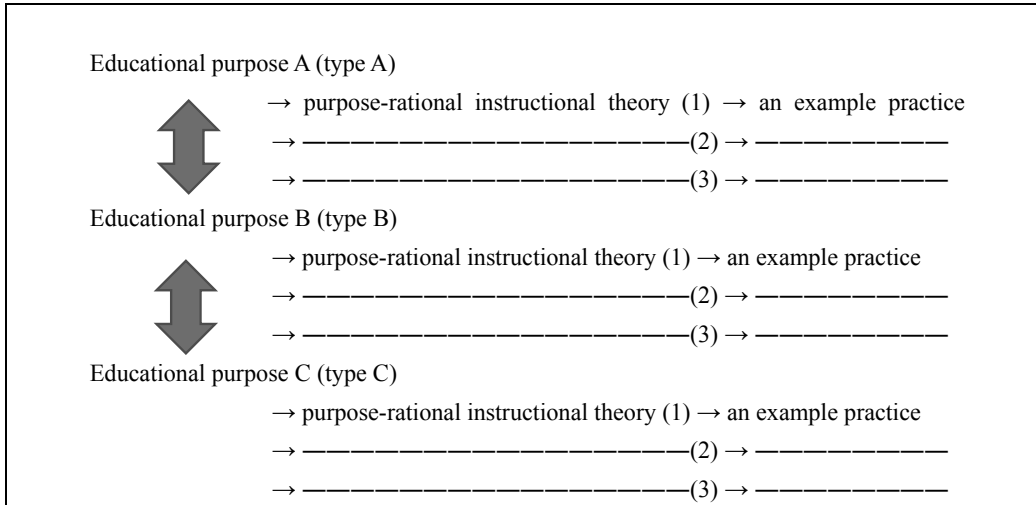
Educational purpose A (type A)

→ purpose-rational instructional theory (1) → an example practice

→ ————————————————(2) → ————————

→ ————————————————(3) → ————————

Educational purpose B (type B)

→ purpose-rational instructional theory (1) → an example practice

→ ————————————————(2) → ————————

→ ————————————————(3) → ————————

Educational purpose C (type C)

→ purpose-rational instructional theory (1) → an example practice

→ ————————————————(2) → ————————

→ ————————————————(3) → ————————